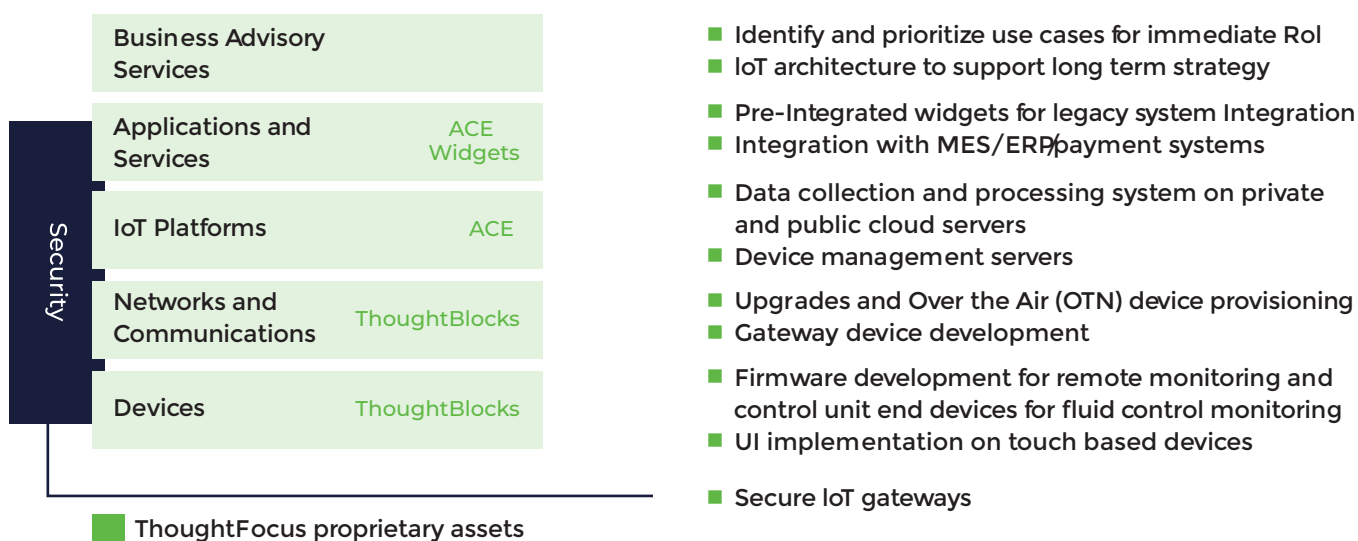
Business Advisory Services

Applications and Services ACE Widgets

IoT Platforms ACE

Networks and Communications ThoughtBlocks

Devices ThoughtBlocks

Security

ThoughtFocus proprietary assets

Identify and prioritize use cases for immediate RoI
IoT architecture to support long term strategy

Pre-Integrated widgets for legacy system Integration
Integration with MES/ERP/payment systems

Data collection and processing system on private and public cloud servers
Device management servers

Upgrades and Over the Air (OTN) device provisioning
Gateway device development

Firmware development for remote monitoring and control unit end devices for fluid control monitoring
UI implementation on touch based devices

Secure IoT gateways